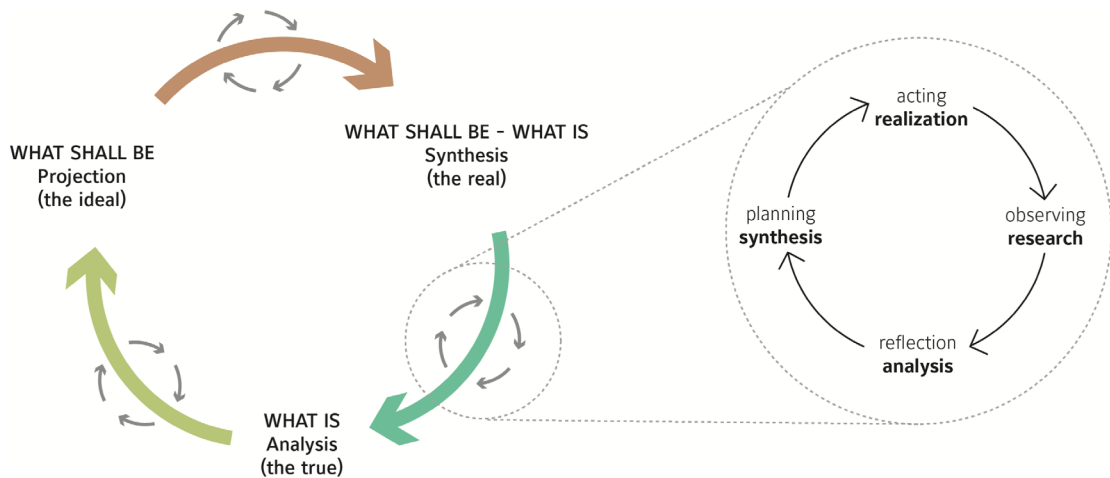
WHAT SHALL BE - WHAT IS
Synthesis
(the real)

WHAT SHALL BE
Projection
(the ideal)

WHAT IS
Analysis
(the true)

acting
**realization**

observing
**research**

reflection
**analysis**

planning
**synthesis**